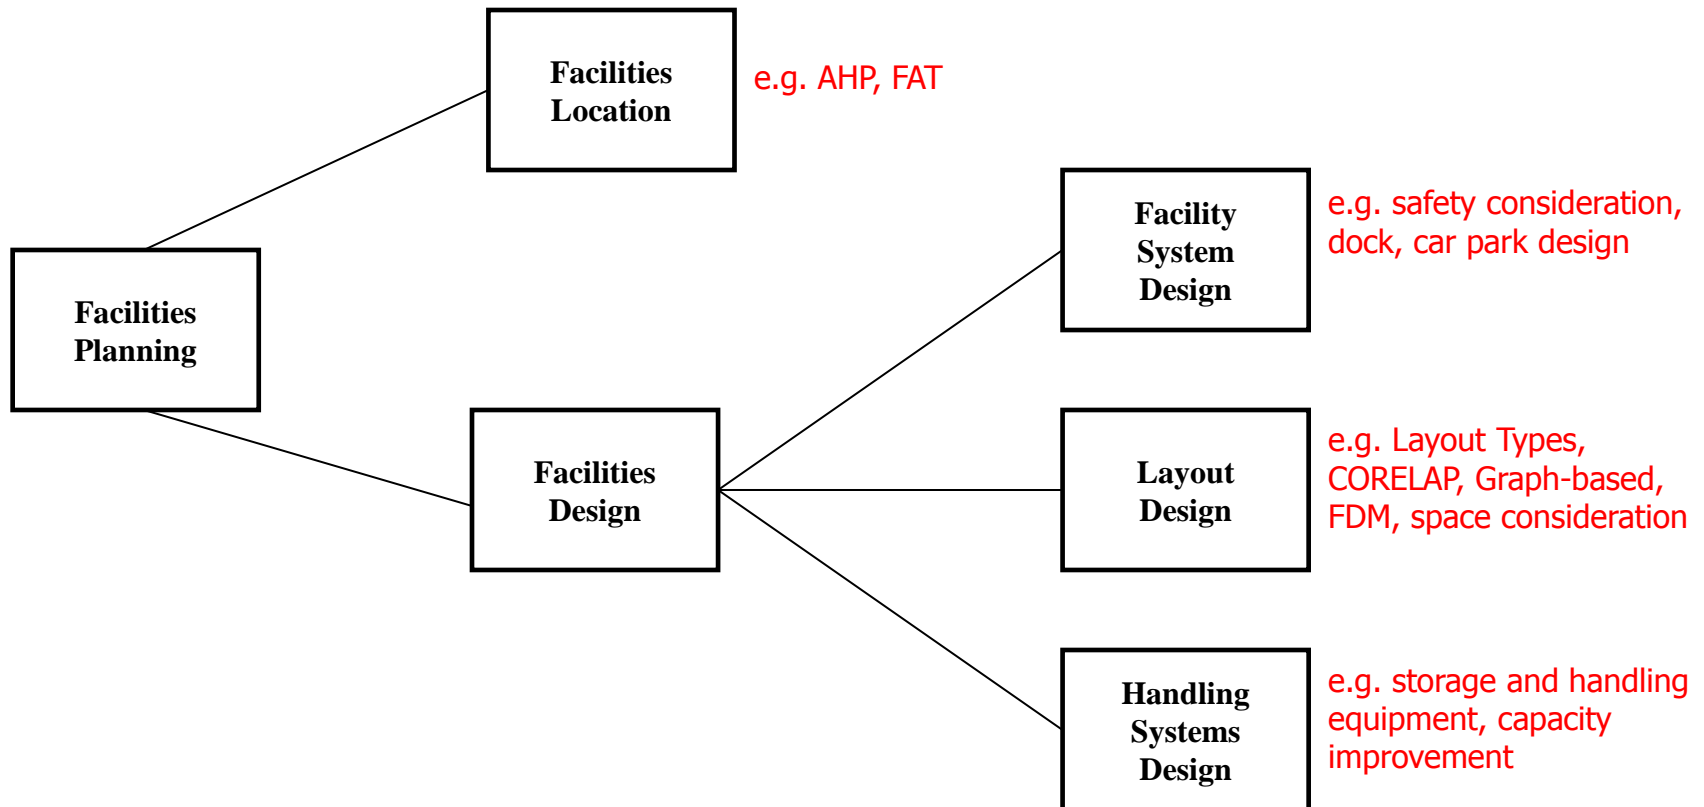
Facilities Location

e.g. AHP, FAT

Facilities Planning

Facility System Design

e.g. safety consideration, dock, car park design

Facilities Design

Layout Design

e.g. Layout Types, CORELAP, Graph-based, FDM, space consideration

Handling Systems Design

e.g. storage and handling equipment, capacity improvement